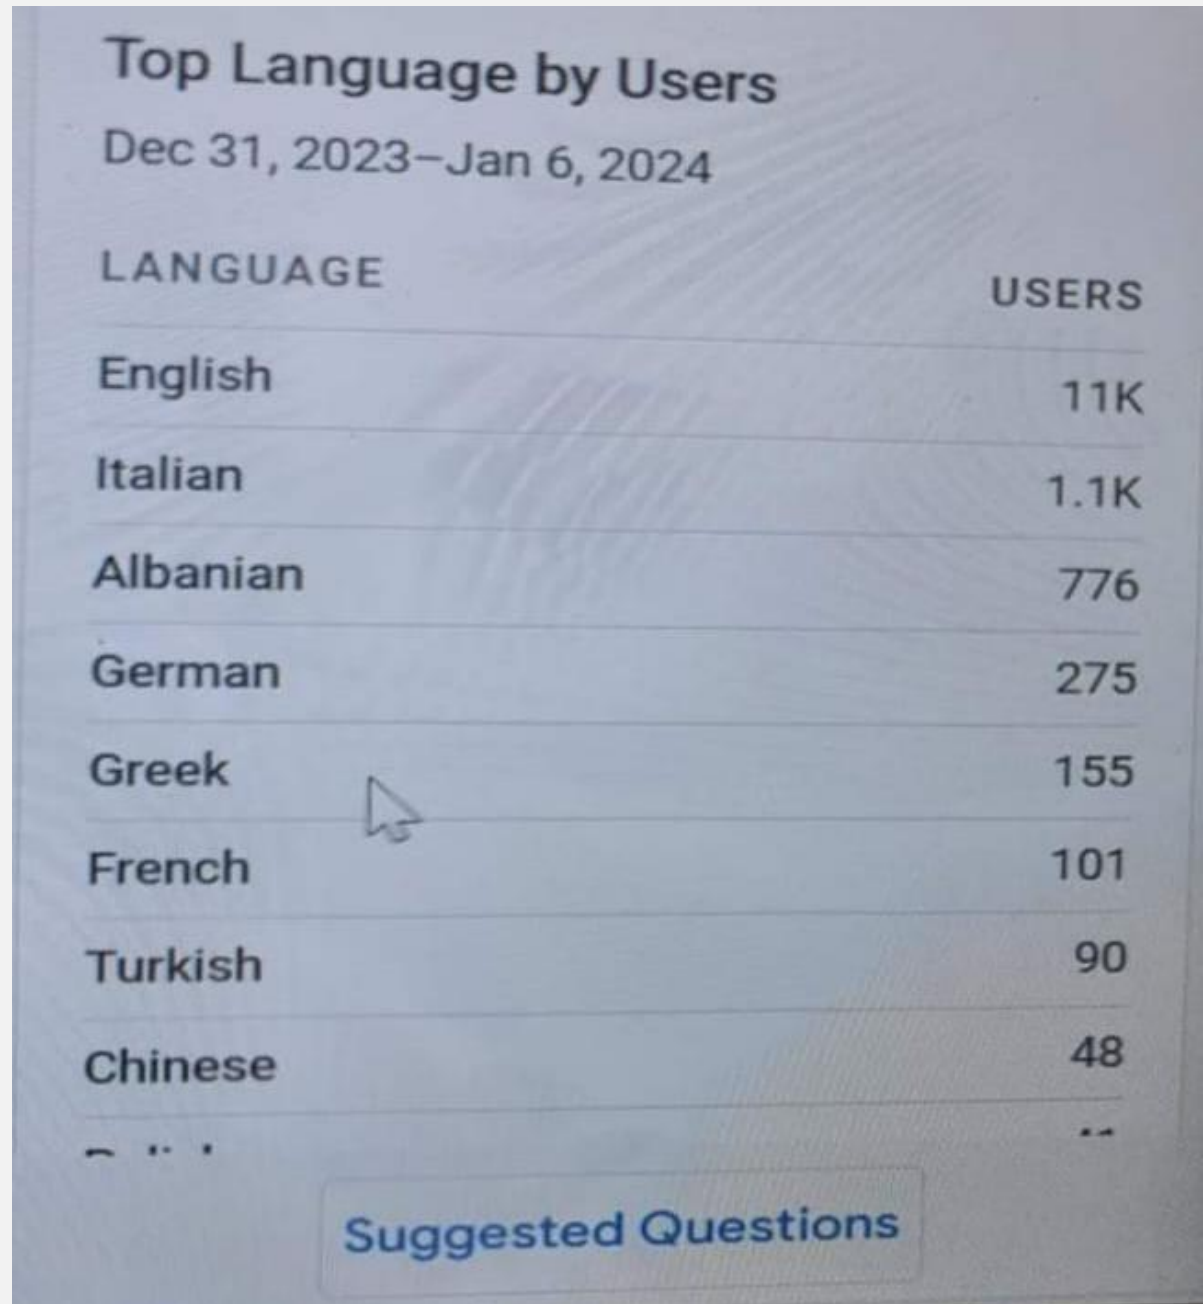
Top Language by Users
Dec 31, 2023–Jan 6, 2024

| LANGUAGE | USERS |
|---|---|
| English | 11K |
| Italian | 1.1K |
| Albanian | 776 |
| German | 275 |
| Greek | 155 |
| French | 101 |
| Turkish | 90 |
| Chinese | 48 |
| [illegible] | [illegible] |

Suggested Questions